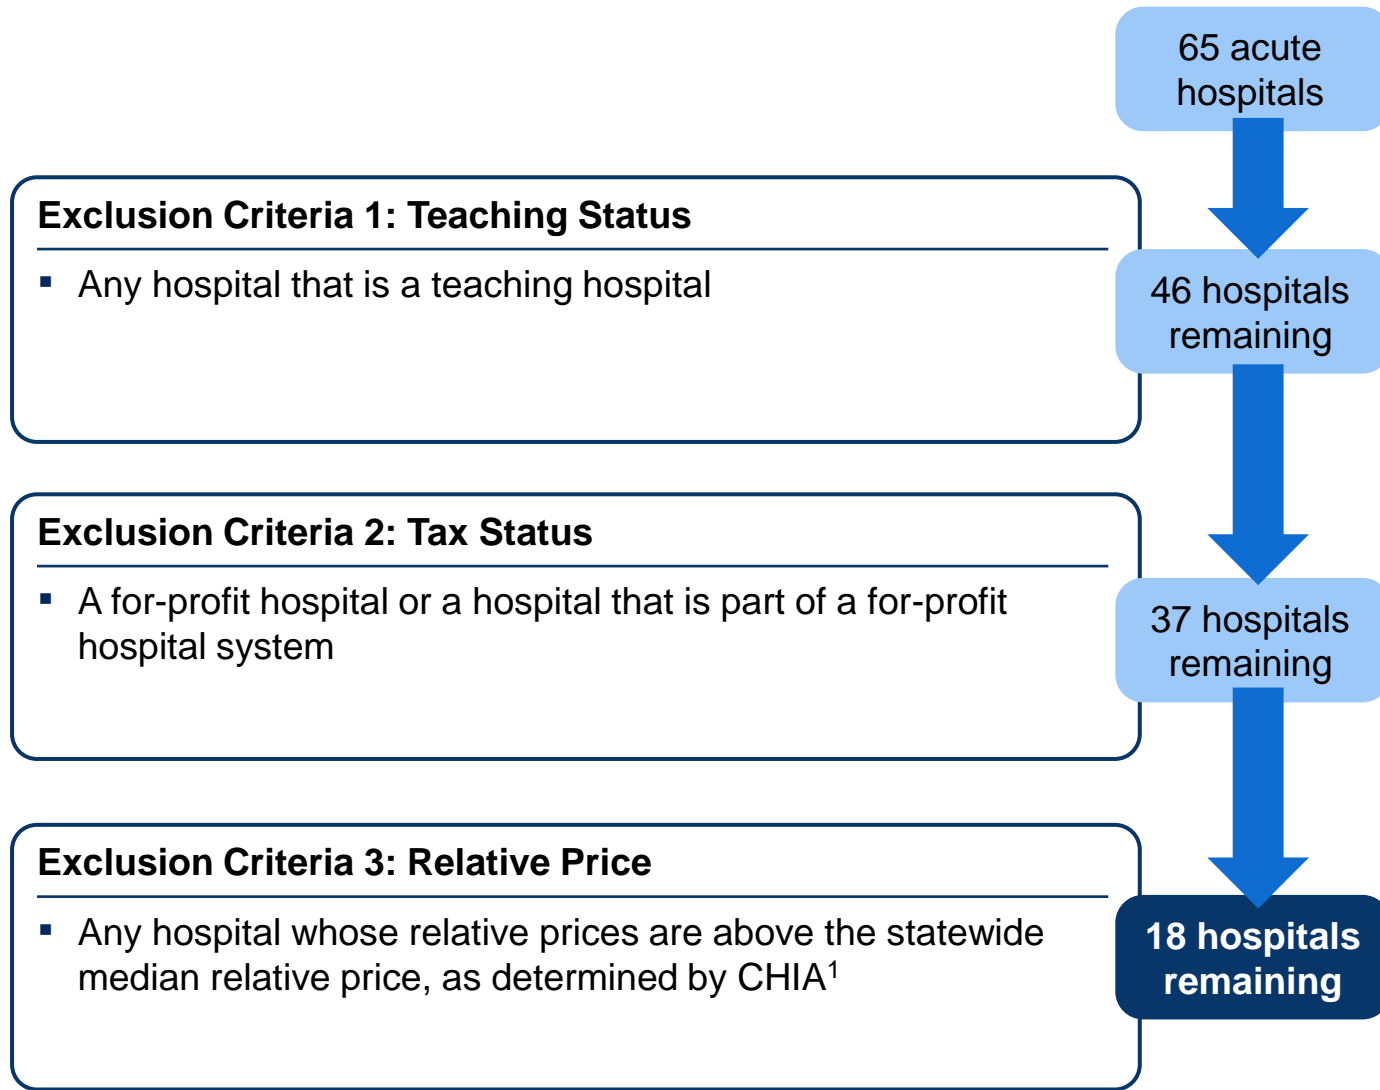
65 acute hospitals

Exclusion Criteria 1: Teaching Status

▪ Any hospital that is a teaching hospital

46 hospitals remaining

Exclusion Criteria 2: Tax Status

▪ A for-profit hospital or a hospital that is part of a for-profit hospital system

37 hospitals remaining

Exclusion Criteria 3: Relative Price

▪ Any hospital whose relative prices are above the statewide median relative price, as determined by CHIA$^1$

18 hospitals remaining